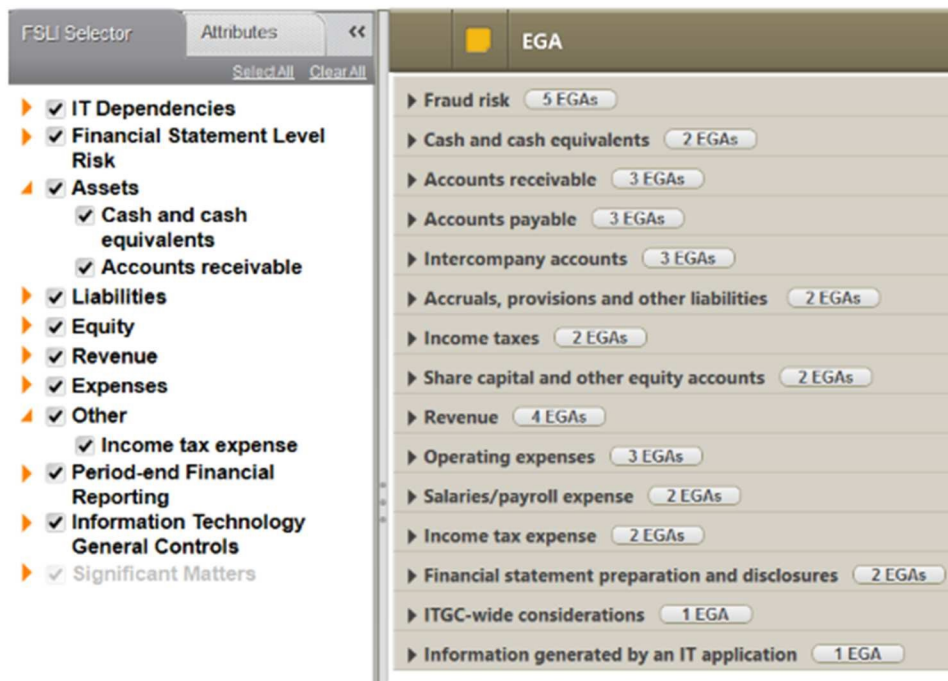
FSLI Selector Attributes <<

Select All Clear All

✓ IT Dependencies
✓ Financial Statement Level Risk
✓ Assets
✓ Cash and cash equivalents
✓ Accounts receivable
✓ Liabilities
✓ Equity
✓ Revenue
✓ Expenses
✓ Other
✓ Income tax expense
✓ Period-end Financial Reporting
✓ Information Technology General Controls
✓ Significant Matters

EGA

Fraud risk 5 EGAs
Cash and cash equivalents 2 EGAs
Accounts receivable 3 EGAs
Accounts payable 3 EGAs
Intercompany accounts 3 EGAs
Accruals, provisions and other liabilities 2 EGAs
Income taxes 2 EGAs
Share capital and other equity accounts 2 EGAs
Revenue 4 EGAs
Operating expenses 3 EGAs
Salaries/payroll expense 2 EGAs
Income tax expense 2 EGAs
Financial statement preparation and disclosures 2 EGAs
ITGC-wide considerations 1 EGA
Information generated by an IT application 1 EGA